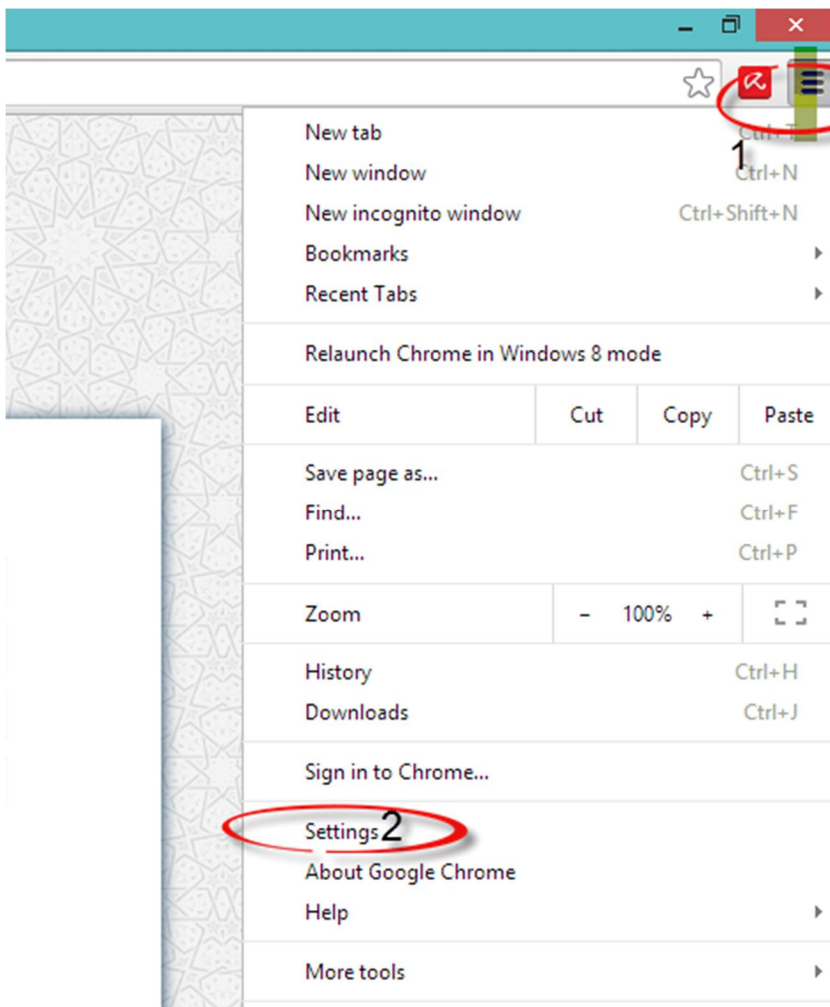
New tab Ctrl+T
1
New window Ctrl+N
New incognito window Ctrl+Shift+N
Bookmarks
Recent Tabs

Relaunch Chrome in Windows 8 mode

| Edit | Cut | Copy | Paste |
|---|---|---|---|

Save page as... Ctrl+S
Find... Ctrl+F
Print... Ctrl+P

| Zoom | – 100% + | |
|---|---|---|

History Ctrl+H
Downloads Ctrl+J

Sign in to Chrome...

Settings 2
About Google Chrome
Help

More tools